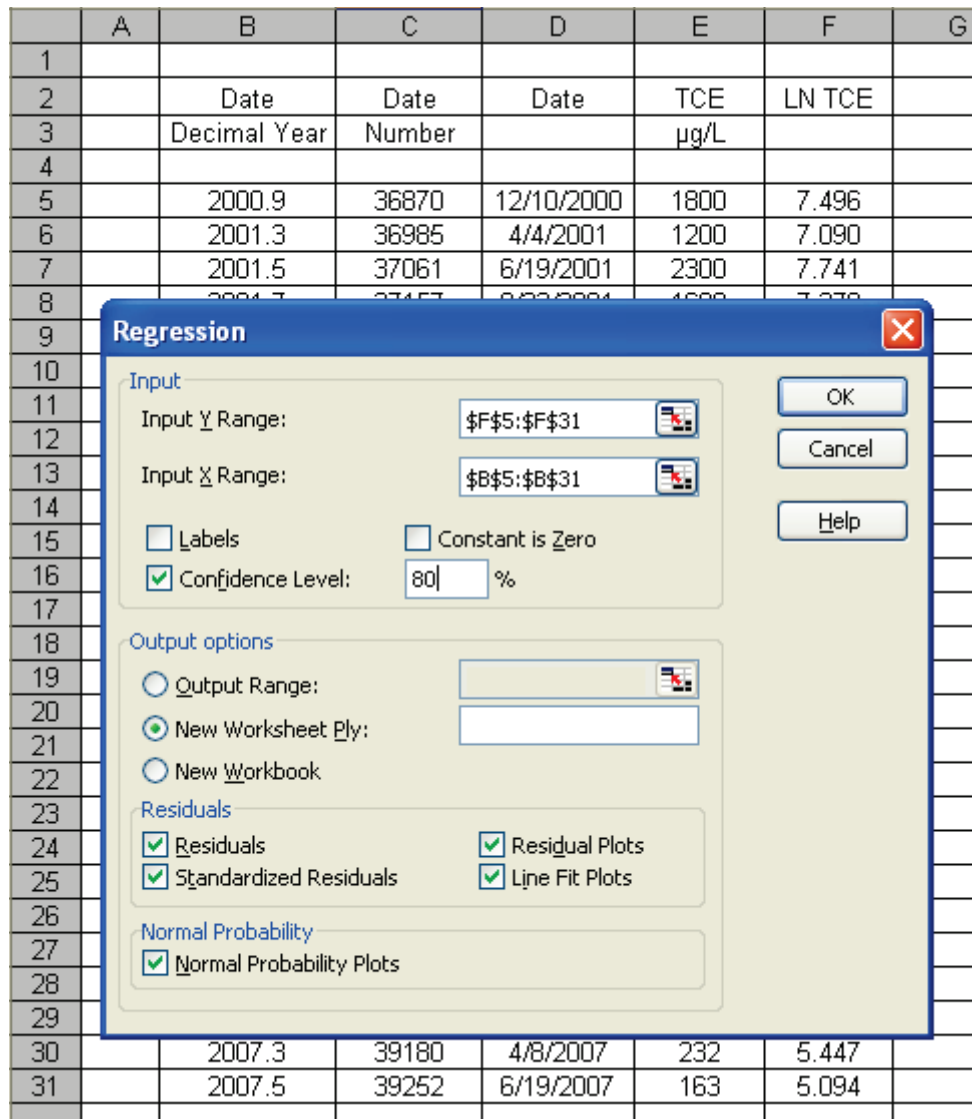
| | A | B | C | D | E | F | G |
|---|---|---|---|---|---|---|---|
| 1 | | | | | | | |
| 2 | | Date | Date | Date | TCE | LN TCE | |
| 3 | | Decimal Year | Number | | µg/L | | |
| 4 | | | | | | | |
| 5 | | 2000.9 | 36870 | 12/10/2000 | 1800 | 7.496 | |
| 6 | | 2001.3 | 36985 | 4/4/2001 | 1200 | 7.090 | |
| 7 | | 2001.5 | 37061 | 6/19/2001 | 2300 | 7.741 | |
| 8 | | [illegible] | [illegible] | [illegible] | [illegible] | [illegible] | |
| 9 | | | | | | | |
| 10 | | | | | | | |
| 11 | | | | | | | |
| 12 | | | | | | | |
| 13 | | | | | | | |
| 14 | | | | | | | |
| 15 | | | | | | | |
| 16 | | | | | | | |
| 17 | | | | | | | |
| 18 | | | | | | | |
| 19 | | | | | | | |
| 20 | | | | | | | |
| 21 | | | | | | | |
| 22 | | | | | | | |
| 23 | | | | | | | |
| 24 | | | | | | | |
| 25 | | | | | | | |
| 26 | | | | | | | |
| 27 | | | | | | | |
| 28 | | | | | | | |
| 29 | | | | | | | |
| 30 | | 2007.3 | 39180 | 4/8/2007 | 232 | 5.447 | |
| 31 | | 2007.5 | 39252 | 6/19/2007 | 163 | 5.094 | |

Regression

Input
Input Y Range: $F$5:$F$31
Input X Range: $B$5:$B$31
Labels
Constant is Zero
Confidence Level: 80 %

OK
Cancel
Help

Output options
Output Range:
New Worksheet Ply:
New Workbook

Residuals
Residuals
Standardized Residuals
Residual Plots
Line Fit Plots

Normal Probability
Normal Probability Plots